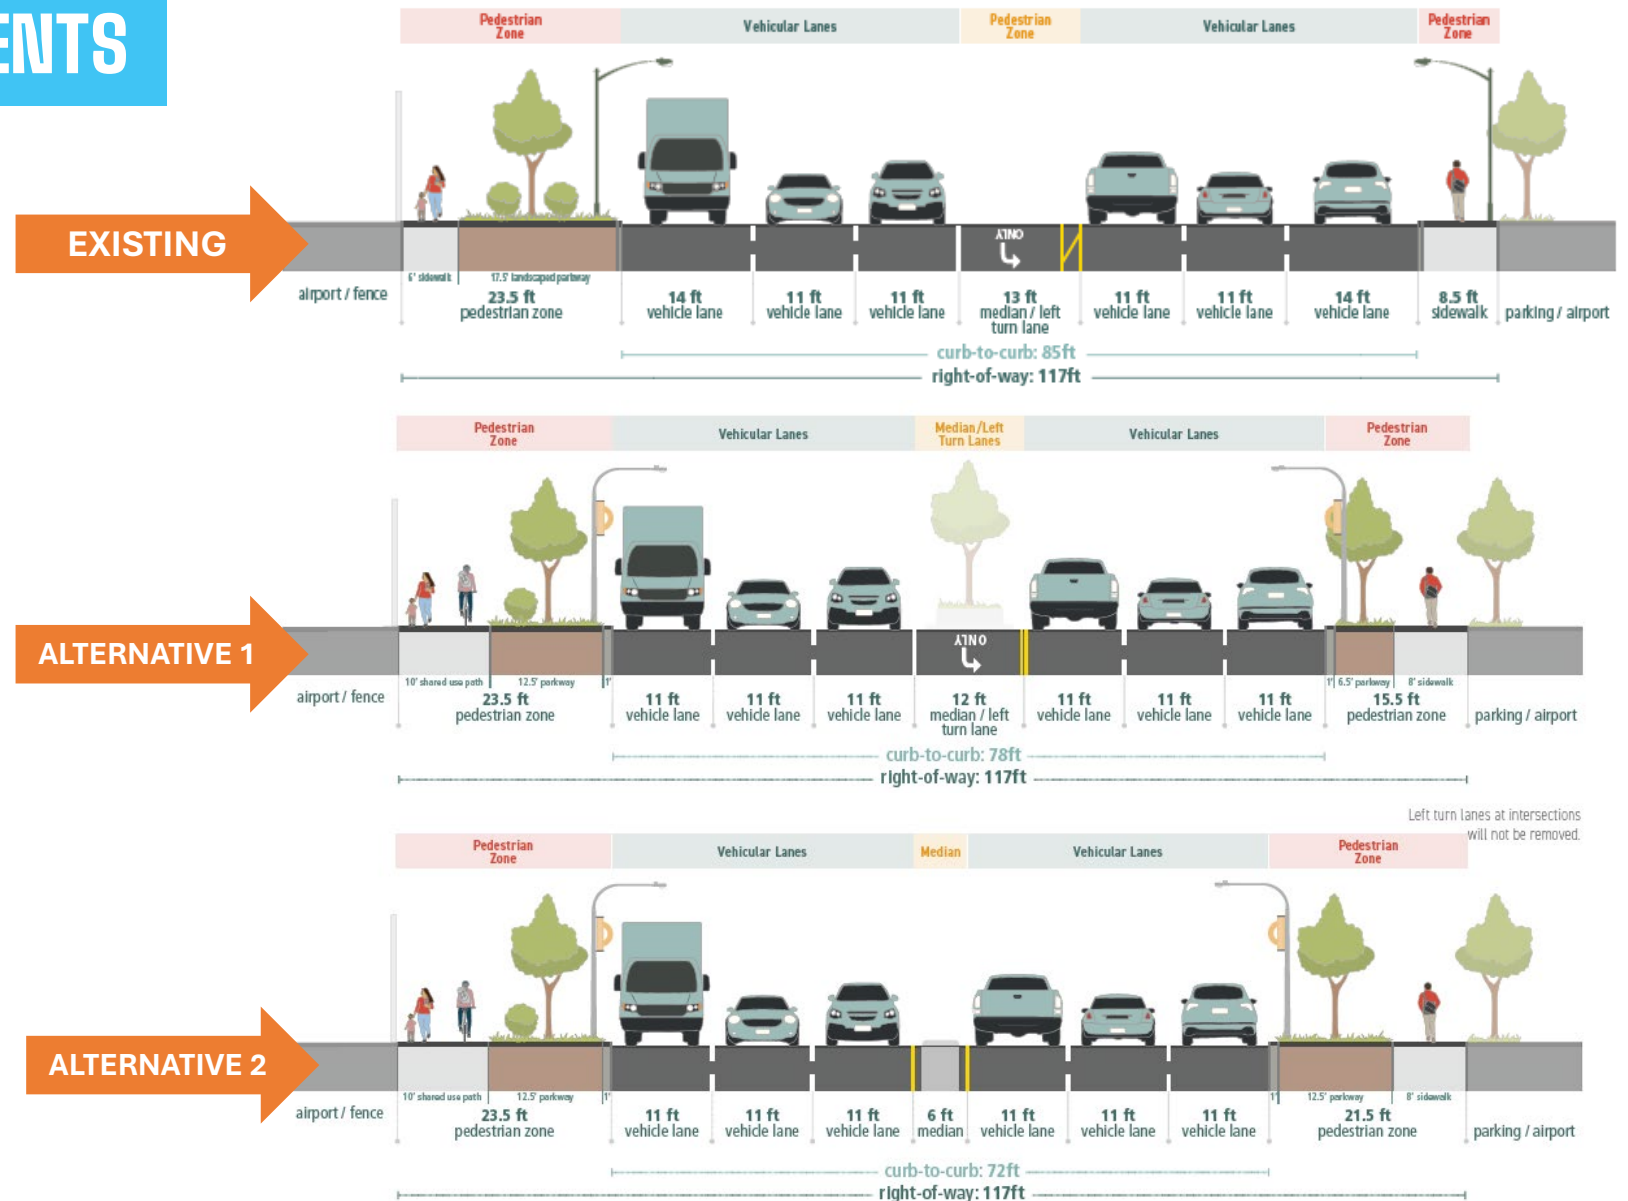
ENTS

Pedestrian Zone | Vehicular Lanes | Pedestrian Zone | Vehicular Lanes | Pedestrian Zone

EXISTING

ONLY

6' sidewalk | 17.5' landscaped parkway

airport / fence | 23.5 ft pedestrian zone | 14 ft vehicle lane | 11 ft vehicle lane | 11 ft vehicle lane | 13 ft median / left turn lane | 11 ft vehicle lane | 11 ft vehicle lane | 14 ft vehicle lane | 8.5 ft sidewalk | parking / airport

curb-to-curb: 85ft

right-of-way: 117ft

Pedestrian Zone | Vehicular Lanes | Median/Left Turn Lanes | Vehicular Lanes | Pedestrian Zone

ALTERNATIVE 1

ONLY

10' shared use path | 12.5' parkway | 1' | 1' | 6.5' parkway | 8' sidewalk

airport / fence | 23.5 ft pedestrian zone | 11 ft vehicle lane | 11 ft vehicle lane | 11 ft vehicle lane | 12 ft median / left turn lane | 11 ft vehicle lane | 11 ft vehicle lane | 11 ft vehicle lane | 15.5 ft pedestrian zone | parking / airport

curb-to-curb: 78ft

right-of-way: 117ft

Left turn lanes at intersections will not be removed.

Pedestrian Zone | Vehicular Lanes | Median | Vehicular Lanes | Pedestrian Zone

ALTERNATIVE 2

10' shared use path | 12.5' parkway | 1' | 1' | 12.5' parkway | 8' sidewalk

airport / fence | 23.5 ft pedestrian zone | 11 ft vehicle lane | 11 ft vehicle lane | 11 ft vehicle lane | 6 ft median | 11 ft vehicle lane | 11 ft vehicle lane | 11 ft vehicle lane | 21.5 ft pedestrian zone | parking / airport

curb-to-curb: 72ft

right-of-way: 117ft